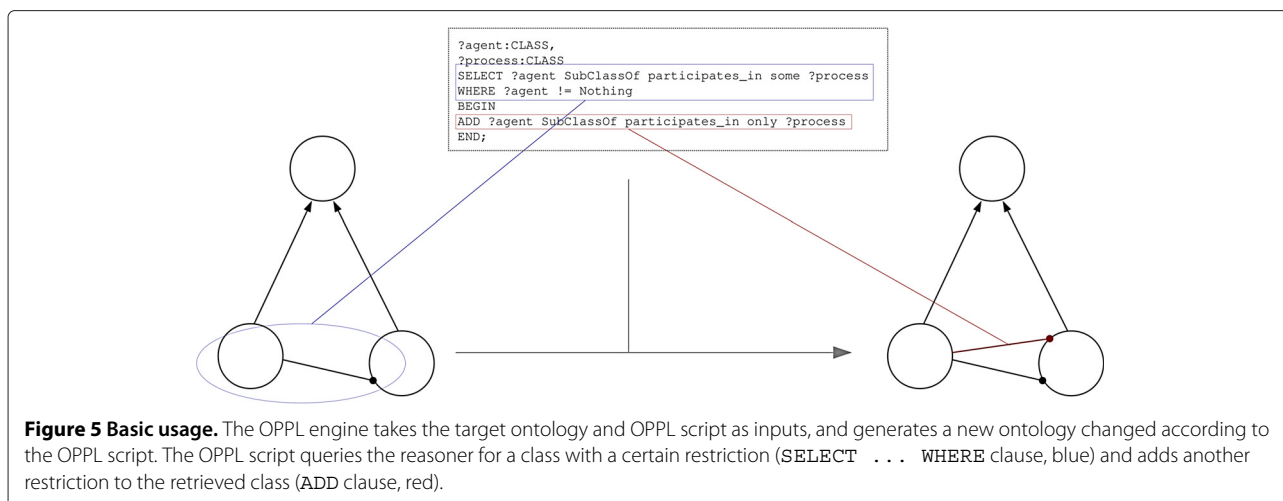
?agent:CLASS,
?process:CLASS
SELECT ?agent SubClassOf participates_in some ?process
WHERE ?agent != Nothing
BEGIN
ADD ?agent SubClassOf participates_in only ?process
END;

**Figure 5 Basic usage.** The OPPL engine takes the target ontology and OPPL script as inputs, and generates a new ontology changed according to the OPPL script. The OPPL script queries the reasoner for a class with a certain restriction (SELECT ... WHERE clause, blue) and adds another restriction to the retrieved class (ADD clause, red).